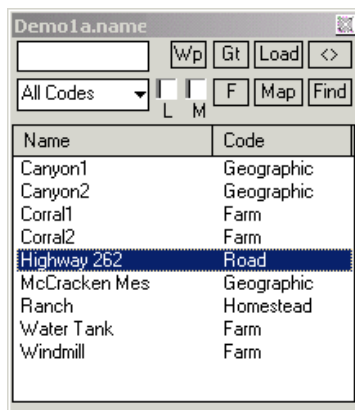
Demo1a.name

Wp Gt Load <>

All Codes

L M

F Map Find

| Name | Code |
|---|---|
| Canyon1 | Geographic |
| Canyon2 | Geographic |
| Corral1 | Farm |
| Corral2 | Farm |
| Highway 262 | Road |
| McCracken Mes | Geographic |
| Ranch | Homestead |
| Water Tank | Farm |
| Windmill | Farm |